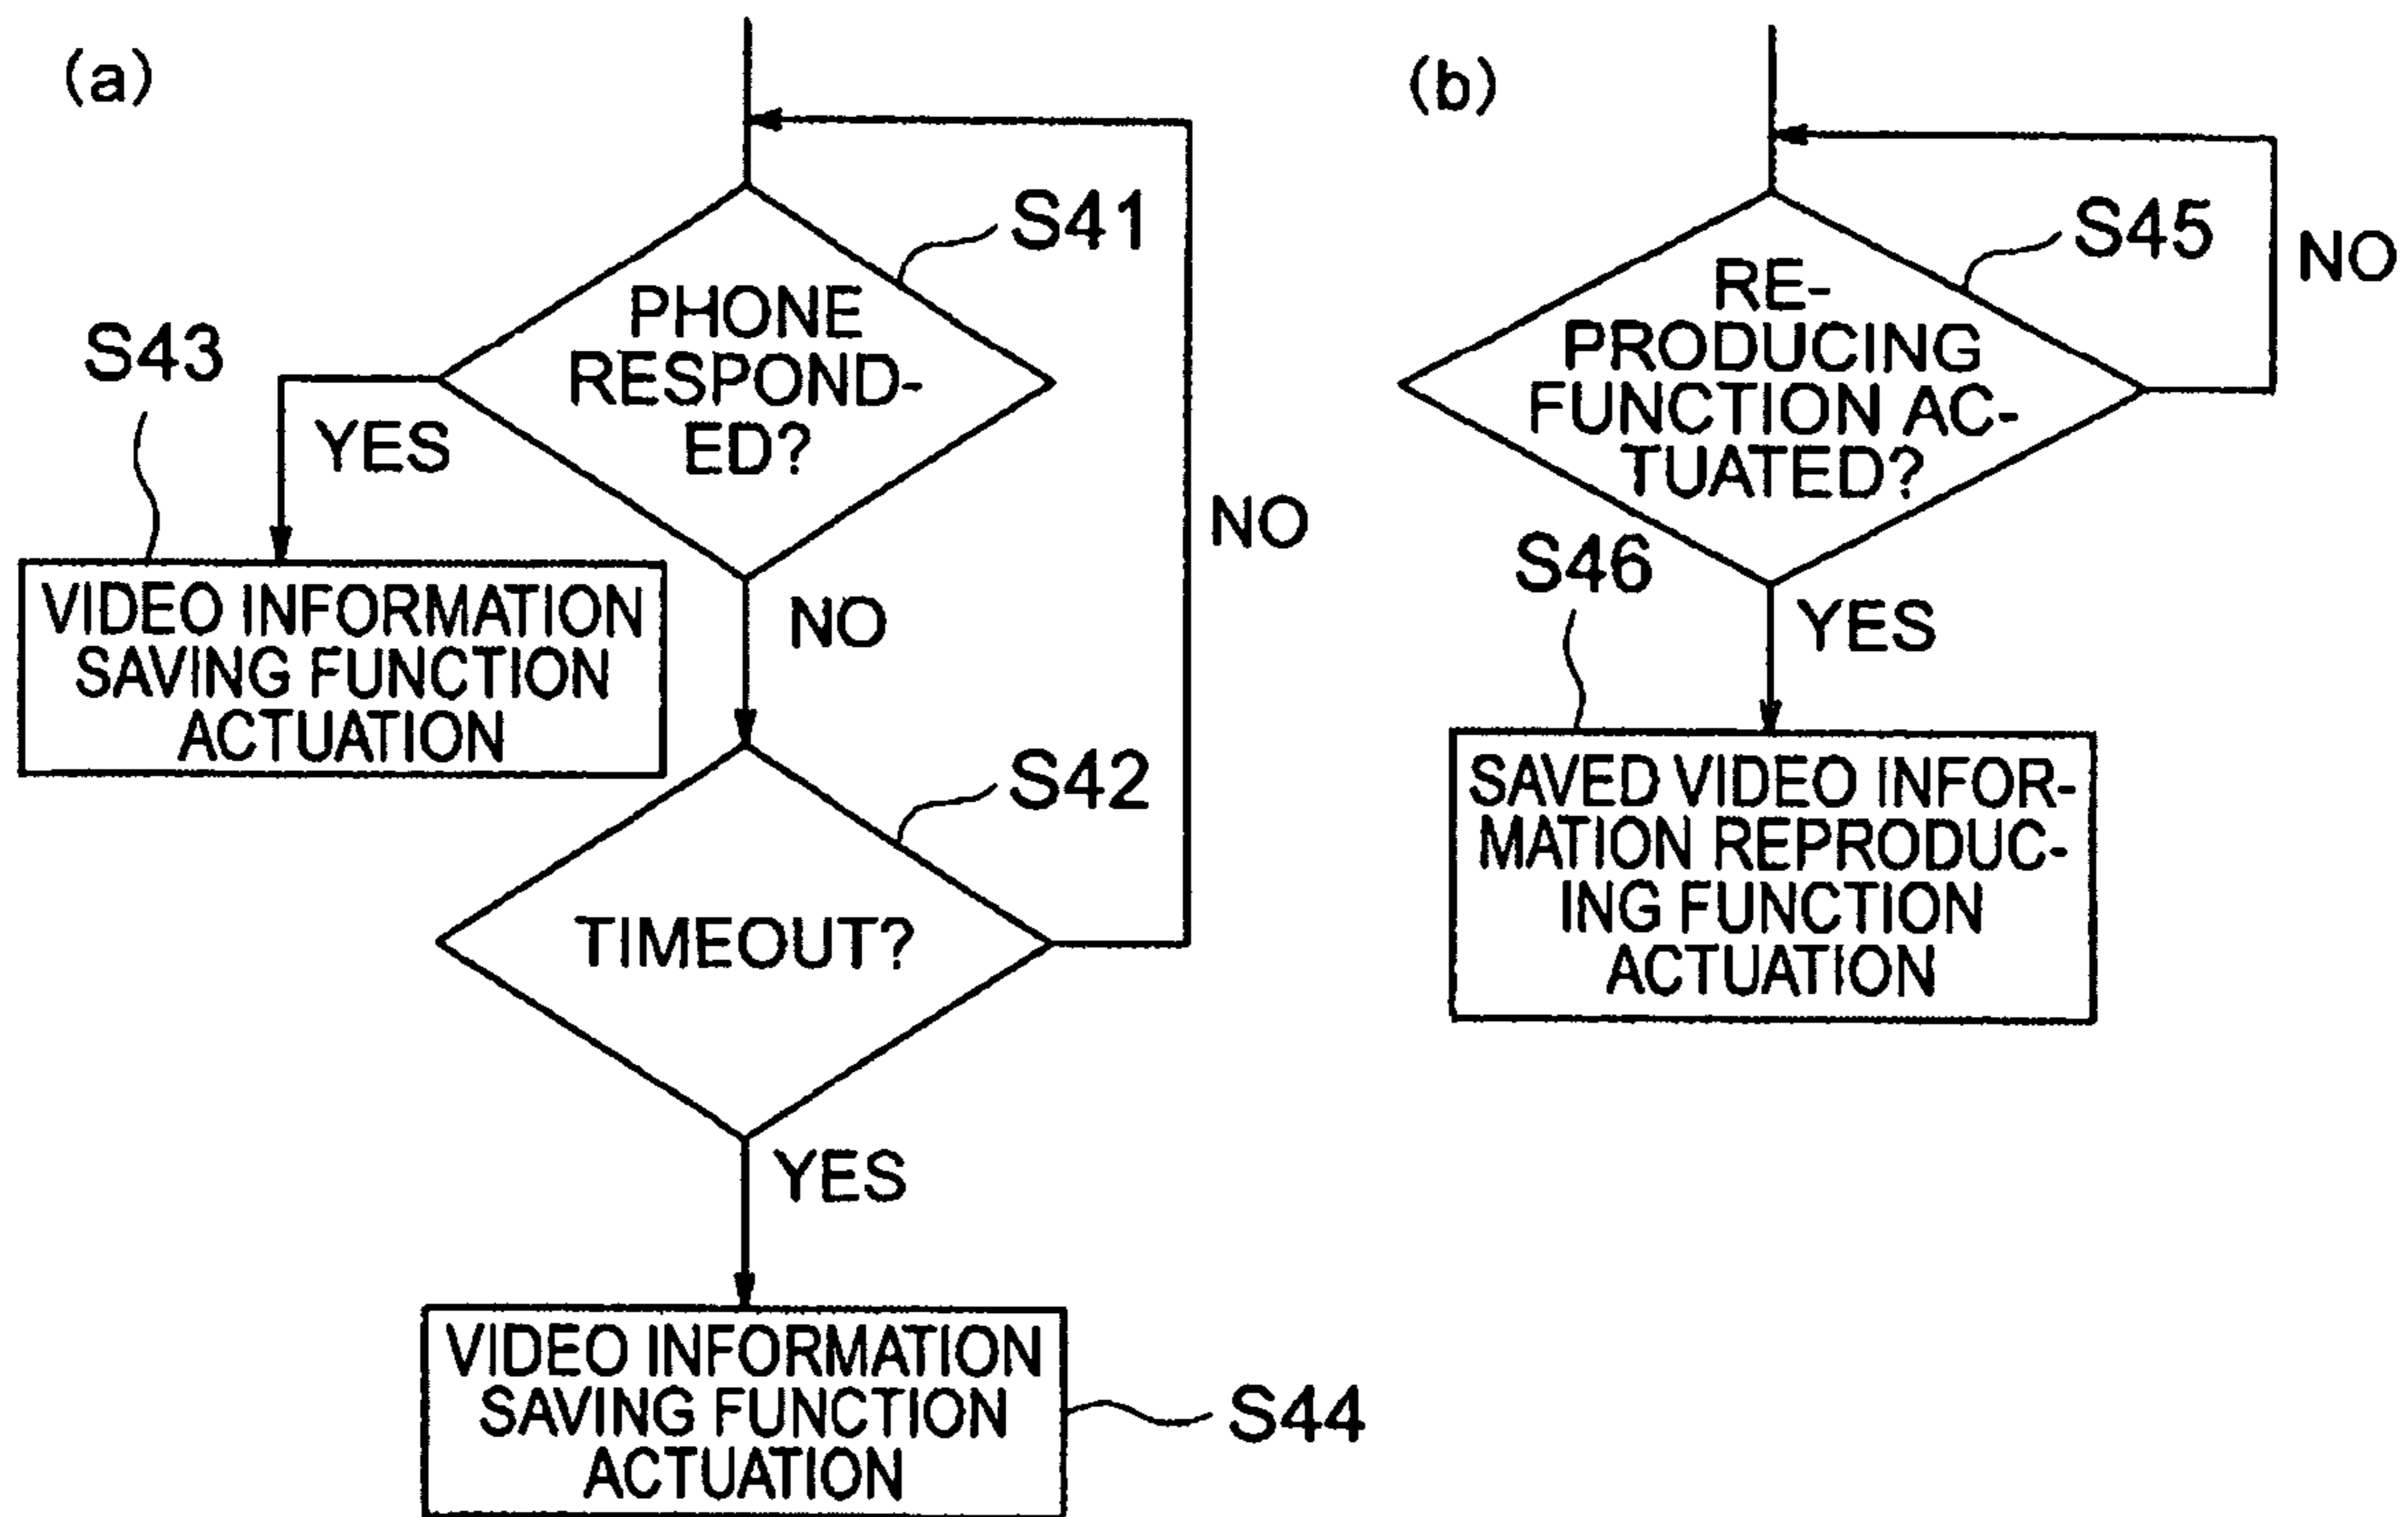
(a)

S41

PHONE RESPONDED?

S43

YES

NO

VIDEO INFORMATION SAVING FUNCTION ACTUATION

NO

S42

TIMEOUT?

YES

VIDEO INFORMATION SAVING FUNCTION ACTUATION

S44

(b)

S45

NO

REPRODUCING FUNCTION ACTUATED?

S46

YES

SAVED VIDEO INFORMATION REPRODUCING FUNCTION ACTUATION